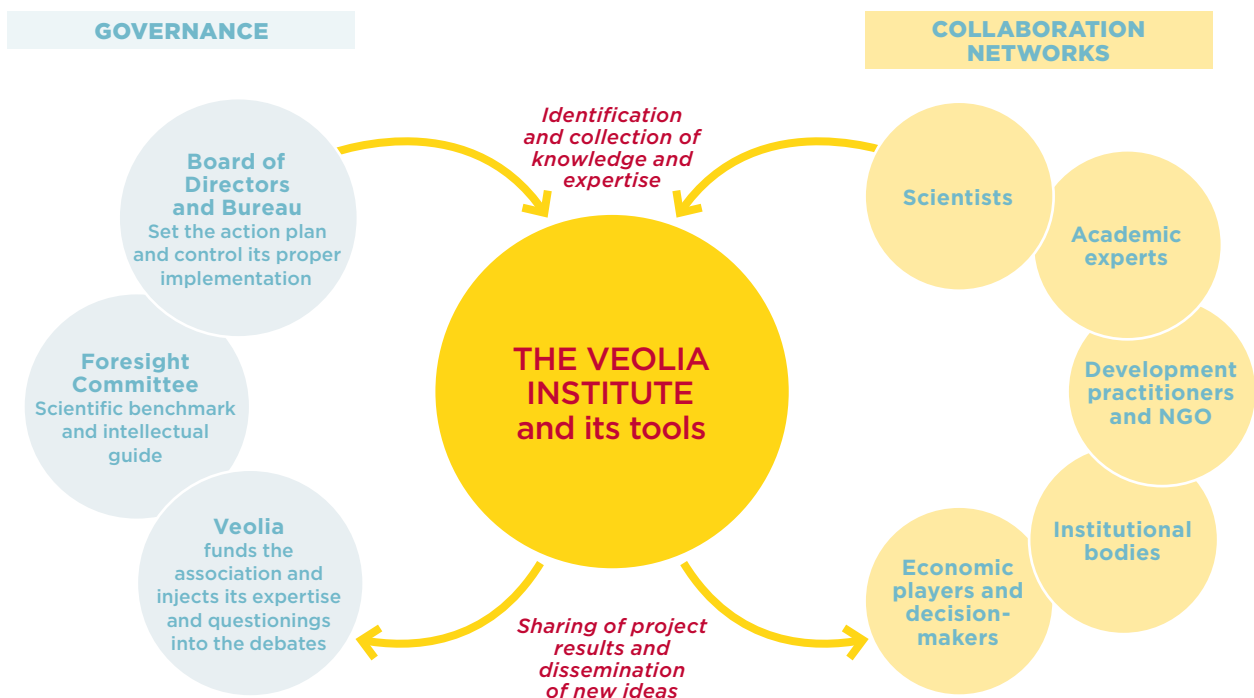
GOVERNANCE

COLLABORATION NETWORKS

Identification and collection of knowledge and expertise

Board of Directors and Bureau
Set the action plan and control its proper implementation

Foresight Committee
Scientific benchmark and intellectual guide

Veolia
funds the association and injects its expertise and questionings into the debates

THE VEOLIA INSTITUTE and its tools

Scientists

Academic experts

Development practitioners and NGO

Institutional bodies

Economic players and decision-makers

Sharing of project results and dissemination of new ideas